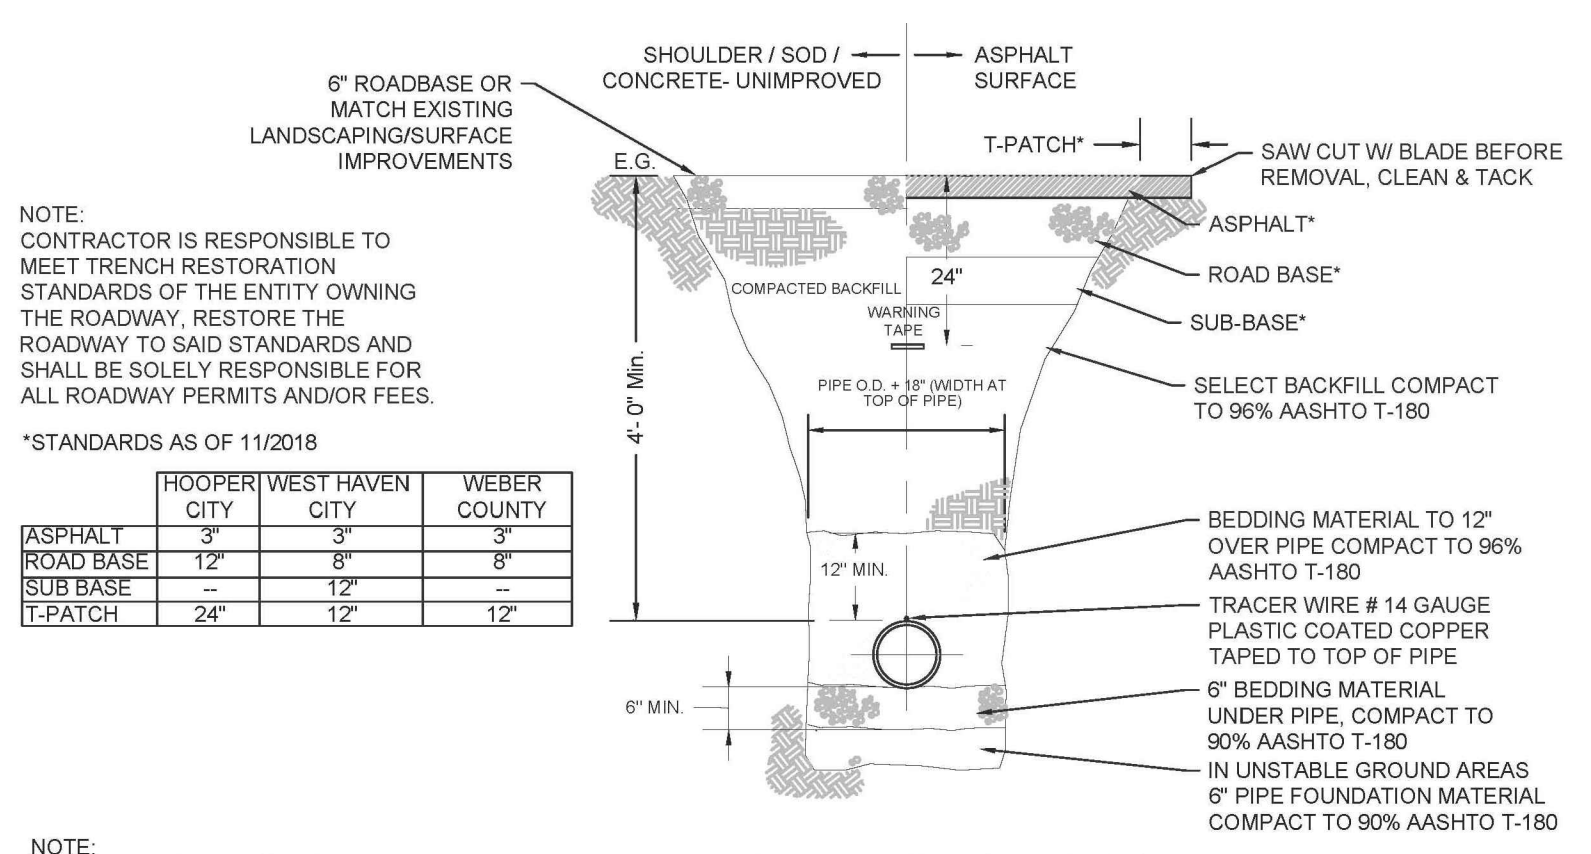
SHOULDER / SOD / CONCRETE- UNIMPROVED

ASPHALT SURFACE

6" ROADBASE OR MATCH EXISTING LANDSCAPING/SURFACE IMPROVEMENTS

E.G.

T-PATCH*

SAW CUT W/ BLADE BEFORE REMOVAL, CLEAN & TACK

ASPHALT*

ROAD BASE*

SUB-BASE*

24"

COMPACTED BACKFILL

WARNING TAPE

NOTE:
CONTRACTOR IS RESPONSIBLE TO MEET TRENCH RESTORATION STANDARDS OF THE ENTITY OWNING THE ROADWAY, RESTORE THE ROADWAY TO SAID STANDARDS AND SHALL BE SOLELY RESPONSIBLE FOR ALL ROADWAY PERMITS AND/OR FEES.

*STANDARDS AS OF 11/2018

| | HOOPER CITY | WEST HAVEN CITY | WEBER COUNTY |
|---|---|---|---|
| ASPHALT | 3" | 3" | 3" |
| ROAD BASE | 12" | 8" | 8" |
| SUB BASE | -- | 12" | -- |
| T-PATCH | 24" | 12" | 12" |

4'- 0" Min.

PIPE O.D. + 18" (WIDTH AT TOP OF PIPE)

SELECT BACKFILL COMPACT TO 96% AASHTO T-180

12" MIN.

BEDDING MATERIAL TO 12" OVER PIPE COMPACT TO 96% AASHTO T-180

TRACER WIRE # 14 GAUGE PLASTIC COATED COPPER TAPED TO TOP OF PIPE

6" MIN.

6" BEDDING MATERIAL UNDER PIPE, COMPACT TO 90% AASHTO T-180

IN UNSTABLE GROUND AREAS 6" PIPE FOUNDATION MATERIAL COMPACT TO 90% AASHTO T-180

NOTE: